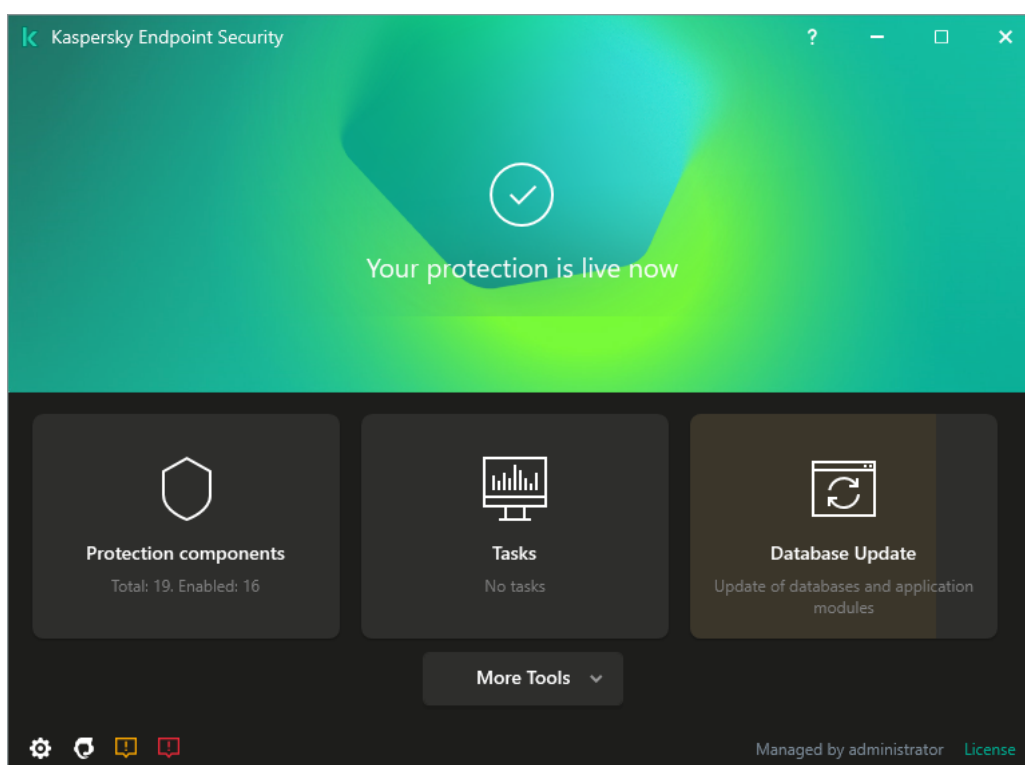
Kaspersky Endpoint Security

?

Your protection is live now

Protection components
Total: 19. Enabled: 16

Tasks
No tasks

Database Update
Update of databases and application modules

More Tools

Managed by administrator License